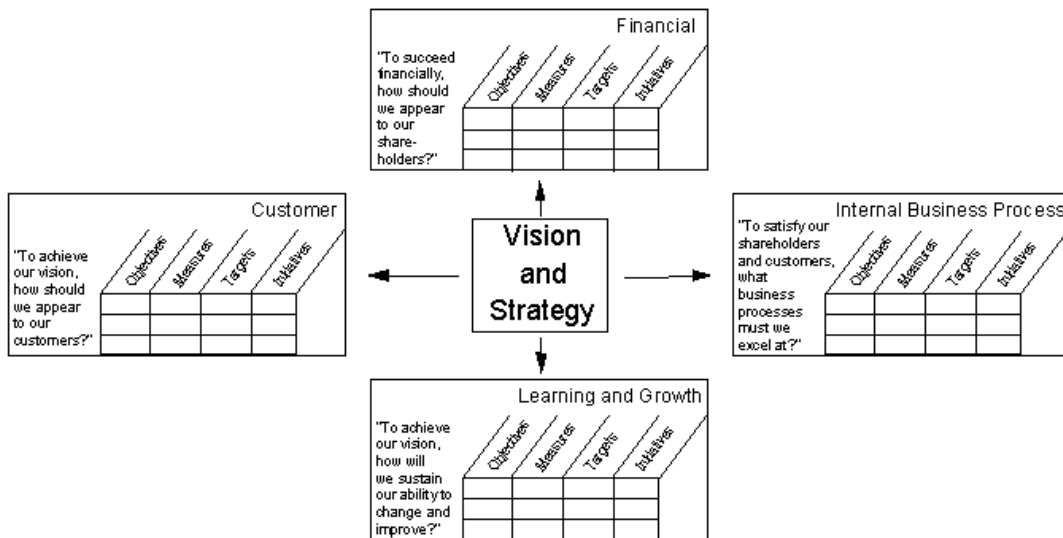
Financial

"To succeed financially, how should we appear to our shareholders?"

| Objectives | Measures | Targets | Initiatives |
|---|---|---|---|
| | | | |
| | | | |
| | | | |

Customer

"To achieve our vision, how should we appear to our customers?"

| Objectives | Measures | Targets | Initiatives |
|---|---|---|---|
| | | | |
| | | | |
| | | | |

Vision and Strategy

Internal Business Process

"To satisfy our shareholders and customers, what business processes must we excel at?"

| Objectives | Measures | Targets | Initiatives |
|---|---|---|---|
| | | | |
| | | | |
| | | | |

Learning and Growth

"To achieve our vision, how will we sustain our ability to change and improve?"

| Objectives | Measures | Targets | Initiatives |
|---|---|---|---|
| | | | |
| | | | |
| | | | |